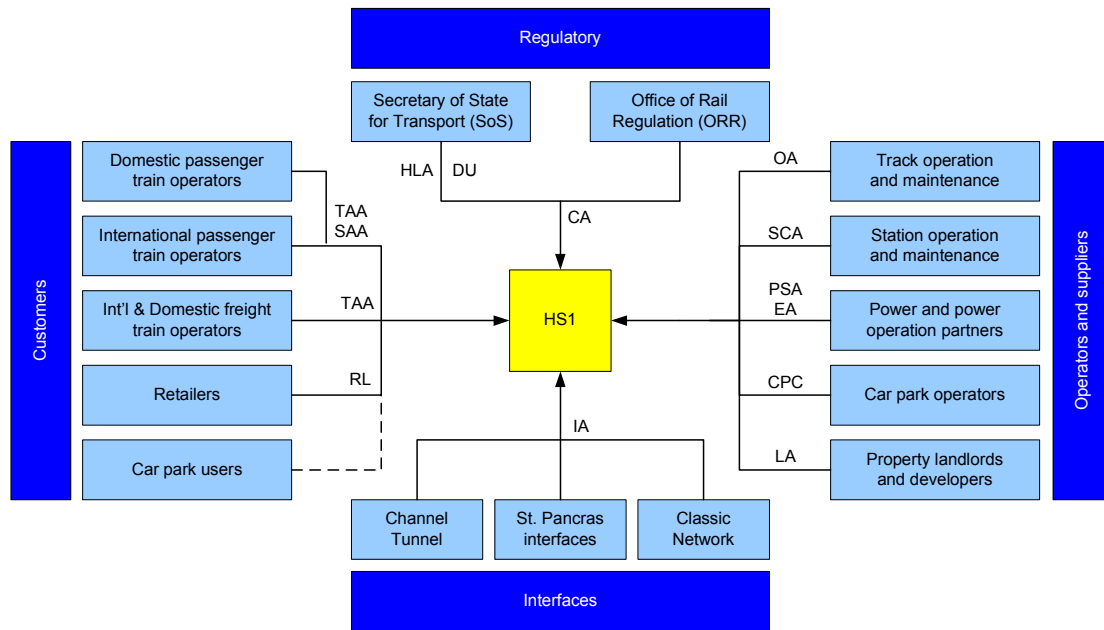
Regulatory

Secretary of State for Transport (SoS)

Office of Rail Regulation (ORR)

HLA

DU

CA

Customers

Domestic passenger train operators

International passenger train operators

Int'l & Domestic freight train operators

Retailers

Car park users

TAA
SAA

TAA

RL

HS1

OA

SCA

PSA
EA

CPC

LA

Track operation and maintenance

Station operation and maintenance

Power and power operation partners

Car park operators

Property landlords and developers

Operators and suppliers

IA

Channel Tunnel

St. Pancras interfaces

Classic Network

Interfaces